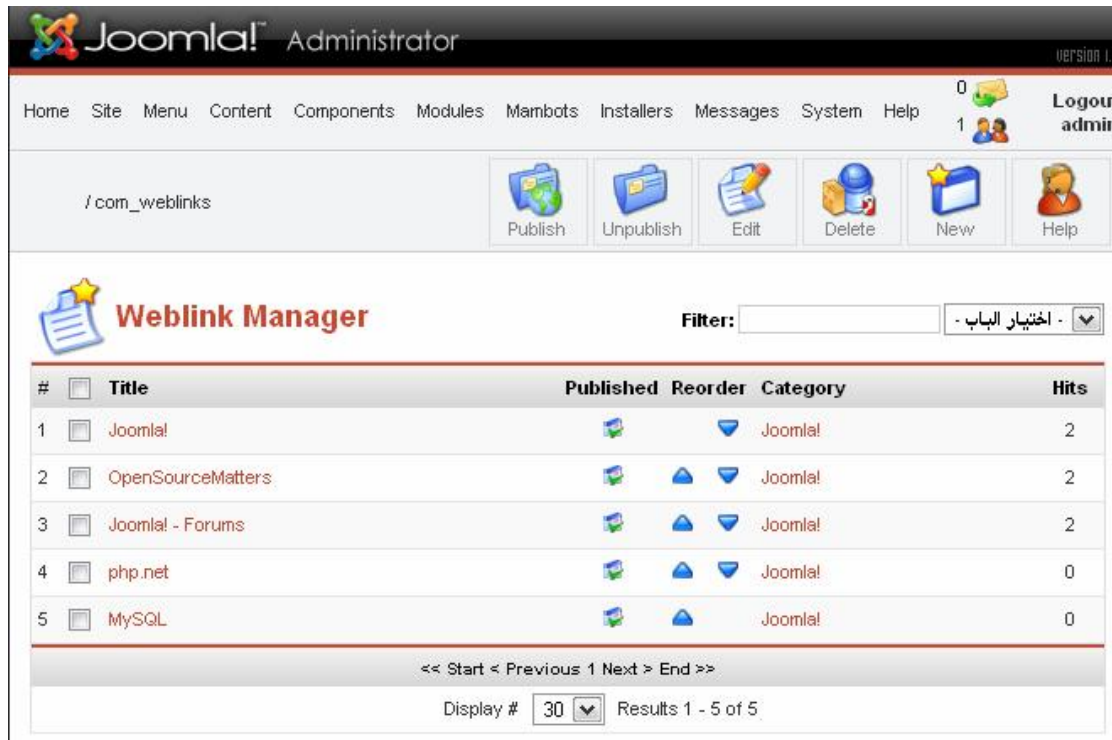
Joomla! Administrator

Version 1.

Home Site Menu Content Components Modules Mambots Installers Messages System Help

0

1

Logou
admi

/ com_weblinks

Publish Unpublish Edit Delete New Help

Weblink Manager

Filter:

- اختيار الباب -

| # | | Title | Published | Reorder | Category | Hits |
|---|---|---|---|---|---|---|
| 1 | | Joomla! | | | Joomla! | 2 |
| 2 | | OpenSourceMatters | | | Joomla! | 2 |
| 3 | | Joomla! - Forums | | | Joomla! | 2 |
| 4 | | php.net | | | Joomla! | 0 |
| 5 | | MySQL | | | Joomla! | 0 |

<< Start < Previous 1 Next > End >>

Display # 30 Results 1 - 5 of 5